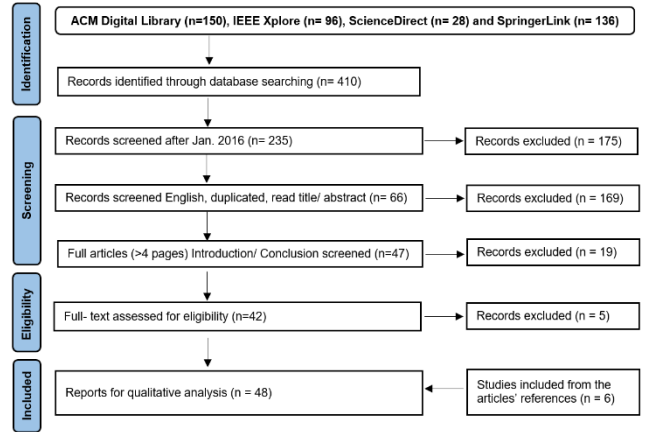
Identification

ACM Digital Library (n=150), IEEE Xplore (n= 96), ScienceDirect (n= 28) and SpringerLink (n= 136)

Records identified through database searching (n= 410)

Screening

Records screened after Jan. 2016 (n= 235)

Records excluded (n = 175)

Records screened English, duplicated, read title/ abstract (n= 66)

Records excluded (n = 169)

Full articles (>4 pages) Introduction/ Conclusion screened (n=47)

Records excluded (n = 19)

Eligibility

Full- text assessed for eligibility (n=42)

Records excluded (n = 5)

Included

Reports for qualitative analysis (n = 48)

Studies included from the articles' references (n = 6)